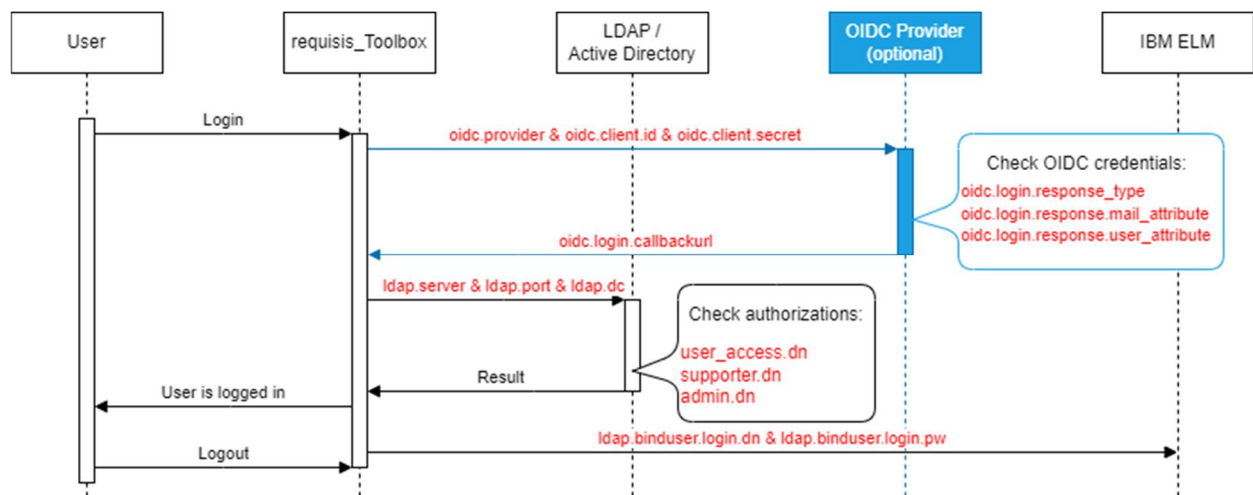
User

requisis_Toolbox

LDAP /
Active Directory

OIDC Provider
(optional)

IBM ELM

Login

oidc.provider & oidc.client.id & oidc.client.secret

Check OIDC credentials:
oidc.login.response_type
oidc.login.response.mail_attribute
oidc.login.response.user_attribute

oidc.login.callbackurl

ldap.server & ldap.port & ldap.dc

Check authorizations:
user_access.dn
supporter.dn
admin.dn

Result

User is logged in

Logout

ldap.binduser.login.dn & ldap.binduser.login.pw